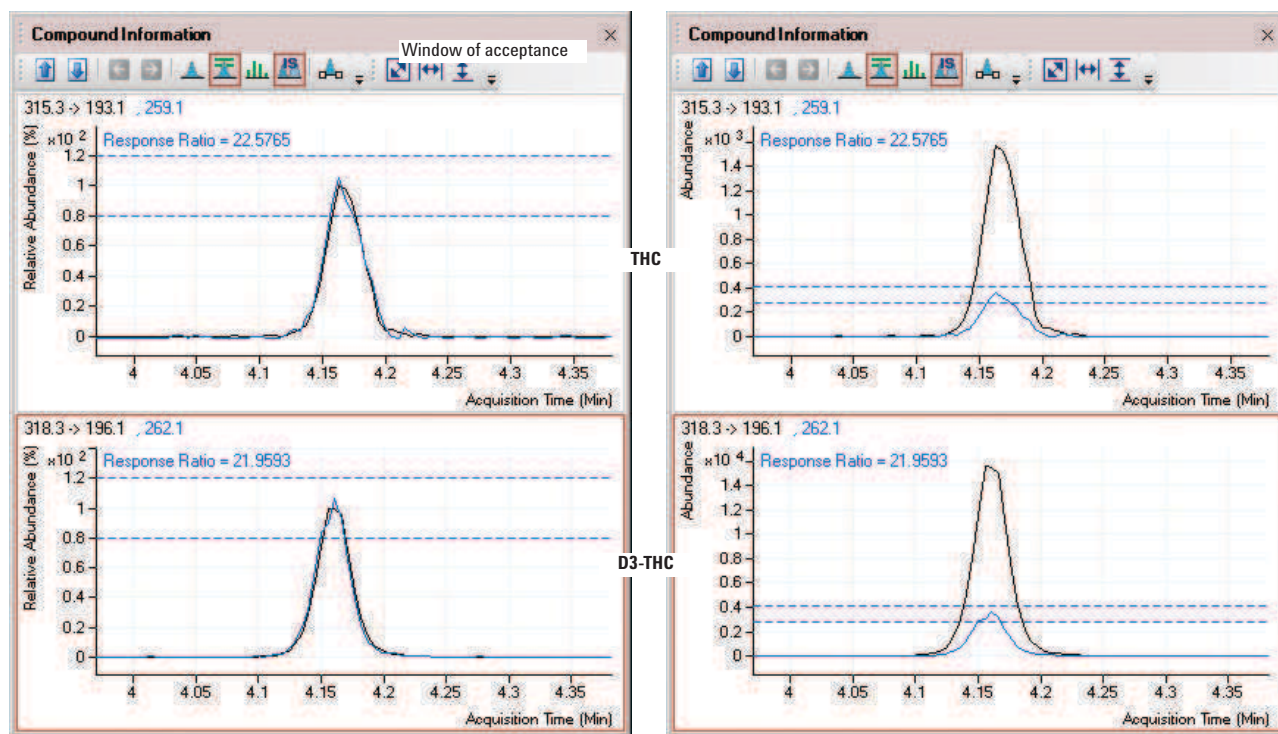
Compound Information ×

Window of acceptance

315.3 -> 193.1 , 259.1

x10 2 Response Ratio = 22.5765

Relative Abundance (%)

1.2
1
0.8
0.6
0.4
0.2
0

4 4.05 4.1 4.15 4.2 4.25 4.3 4.35

Acquisition Time (Min)

318.3 -> 196.1 , 262.1

x10 2 Response Ratio = 21.9593

Relative Abundance (%)

1.2
1
0.8
0.6
0.4
0.2
0

4 4.05 4.1 4.15 4.2 4.25 4.3 4.35

Acquisition Time (Min)

THC

D3-THC

Compound Information ×

315.3 -> 193.1 , 259.1

x10 3 Response Ratio = 22.5765

Abundance

1.4
1.2
1
0.8
0.6
0.4
0.2
0

4 4.05 4.1 4.15 4.2 4.25 4.3 4.35

Acquisition Time (Min)

318.3 -> 196.1 , 262.1

x10 4 Response Ratio = 21.9593

Abundance

1.4
1.2
1
0.8
0.6
0.4
0.2
0

4 4.05 4.1 4.15 4.2 4.25 4.3 4.35

Acquisition Time (Min)